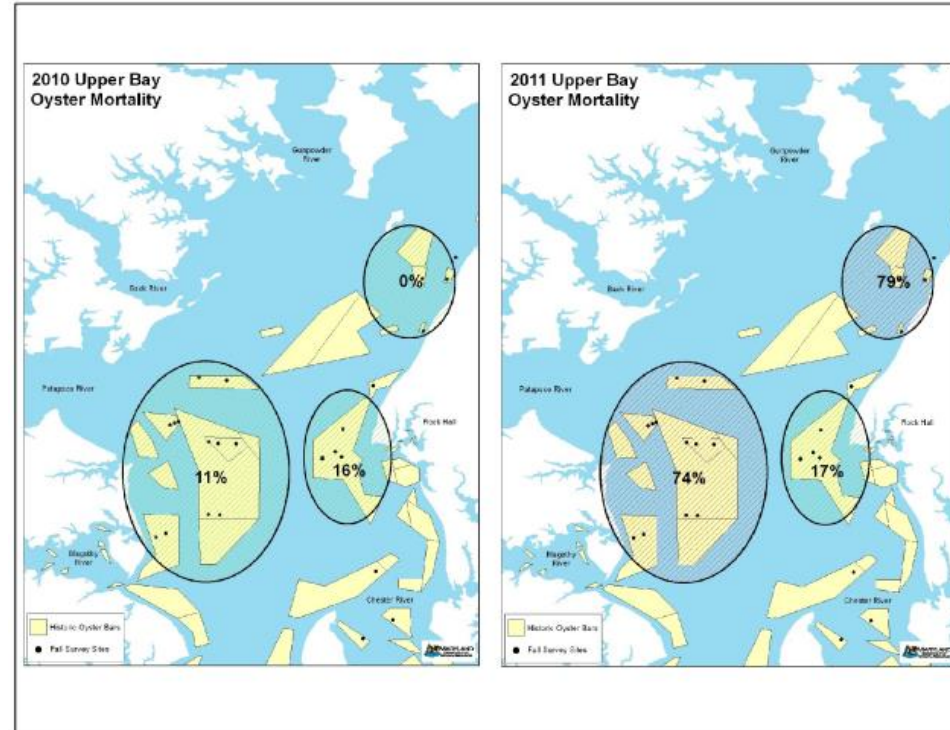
2010 Upper Bay Oyster Mortality

Gunpowder River

Back River

Patapsco River

Magothy River

Chester River

Rock Hall

0%

11%

16%

Historic Oyster Bars

Fall Survey Sites

2011 Upper Bay Oyster Mortality

Gunpowder River

Back River

Patapsco River

Magothy River

Chester River

Rock Hall

79%

74%

17%

Historic Oyster Bars

Fall Survey Sites